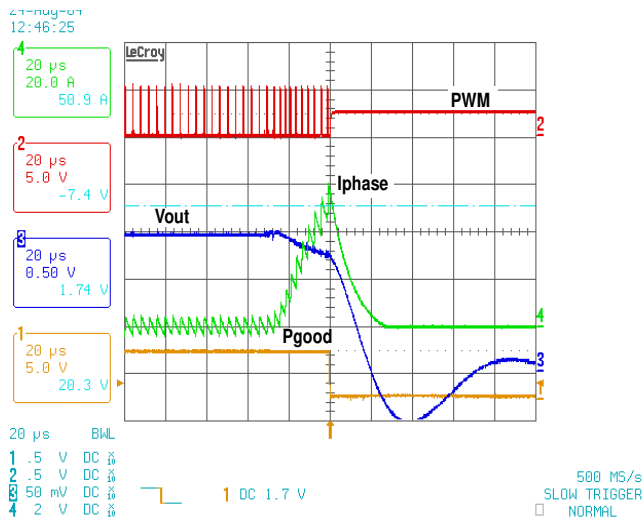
24-Aug-04
12:46:25

4
20 μs
20.0 A
50.9 A

2
20 μs
5.0 V
-7.4 V

3
20 μs
0.50 V
1.74 V

1
20 μs
5.0 V
20.3 V

LeCroy

PWM
2
Iphase
Vout
4
Pgood
3
1

20 μs BWL
1 .5 V DC $\frac{x}{10}$
2 .5 V DC $\frac{x}{10}$
3 50 mV DC $\frac{x}{10}$
4 2 V DC $\frac{x}{10}$

1 DC 1.7 V

500 MS/s
SLOW TRIGGER
NORMAL